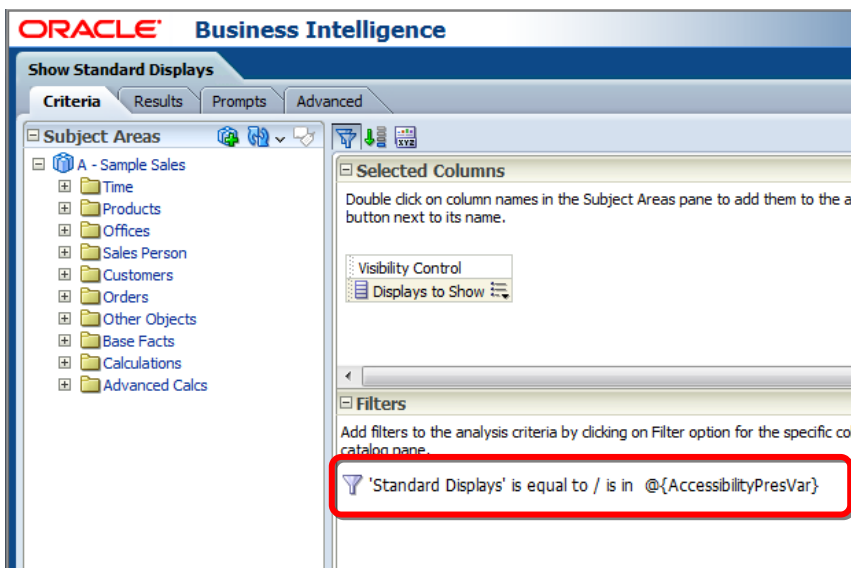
ORACLE Business Intelligence

Show Standard Displays

Criteria | Results | Prompts | Advanced

Subject Areas

A - Sample Sales
Time
Products
Offices
Sales Person
Customers
Orders
Other Objects
Base Facts
Calculations
Advanced Calcs

Selected Columns

Double click on column names in the Subject Areas pane to add them to the a button next to its name.

Visibility Control
Displays to Show

Filters

Add filters to the analysis criteria by clicking on Filter option for the specific co catalog pane.

'Standard Displays' is equal to / is in @{AccessibilityPresVar}